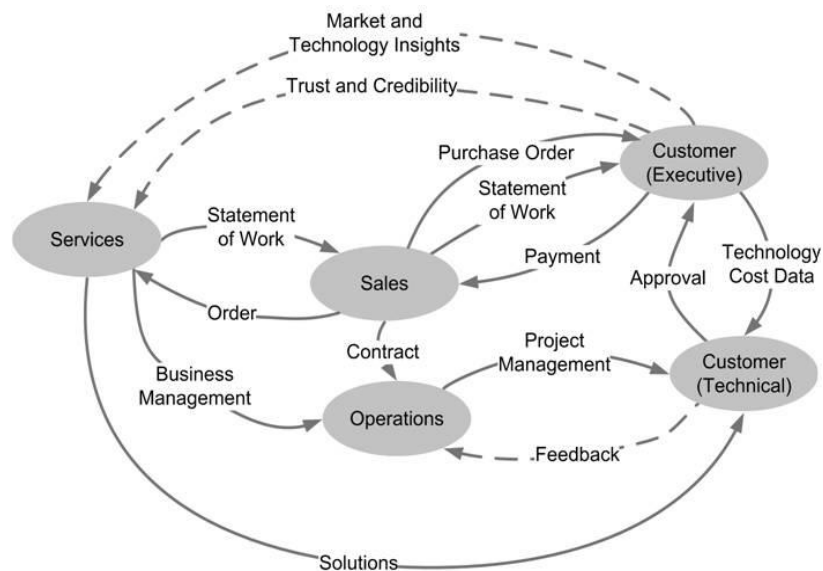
Market and Technology Insights

Trust and Credibility

Purchase Order

Customer (Executive)

Statement of Work

Statement of Work

Services

Sales

Payment

Technology Cost Data

Approval

Order

Contract

Project Management

Customer (Technical)

Business Management

Operations

Feedback

Solutions